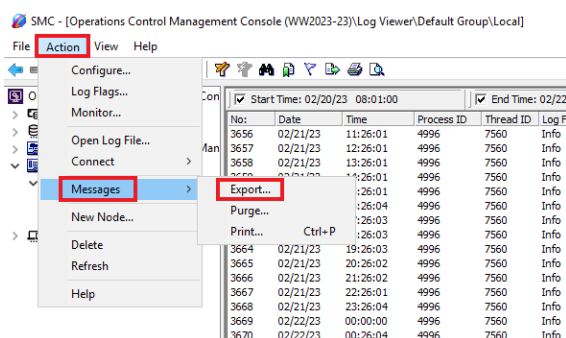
SMC - [Operations Control Management Console (WW2023-23)\Log Viewer\Default Group\Local]

File Action View Help

Configure...
Log Flags...
Monitor...
Open Log File...
Connect >
Messages >
New Node...
Delete
Refresh
Help

Export...
Purge...
Print... Ctrl+P

Start Time: 02/20/23 08:01:00
End Time: 02/22

| No: | Date | Time | Process ID | Thread ID | Log F |
|---|---|---|---|---|---|
| 3656 | 02/21/23 | 11:26:01 | 4996 | 7560 | Info |
| 3657 | 02/21/23 | 12:26:01 | 4996 | 7560 | Info |
| 3658 | 02/21/23 | 13:26:01 | 4996 | 7560 | Info |
| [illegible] | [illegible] | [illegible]:26:01 | 4996 | 7560 | Info |
| | | :26:01 | 4996 | 7560 | Info |
| | | :26:04 | 4996 | 7560 | Info |
| | | :26:03 | 4996 | 7560 | Info |
| | | :26:03 | 4996 | 7560 | Info |
| 3664 | 02/21/23 | 19:26:03 | 4996 | 7560 | Info |
| 3665 | 02/21/23 | 20:26:02 | 4996 | 7560 | Info |
| 3666 | 02/21/23 | 21:26:02 | 4996 | 7560 | Info |
| 3667 | 02/21/23 | 22:26:01 | 4996 | 7560 | Info |
| 3668 | 02/21/23 | 23:26:04 | 4996 | 7560 | Info |
| 3669 | 02/22/23 | 00:00:00 | 4996 | 7560 | Info |
| 3670 | 02/22/23 | 00:26:03 | 4996 | 7560 | Info |